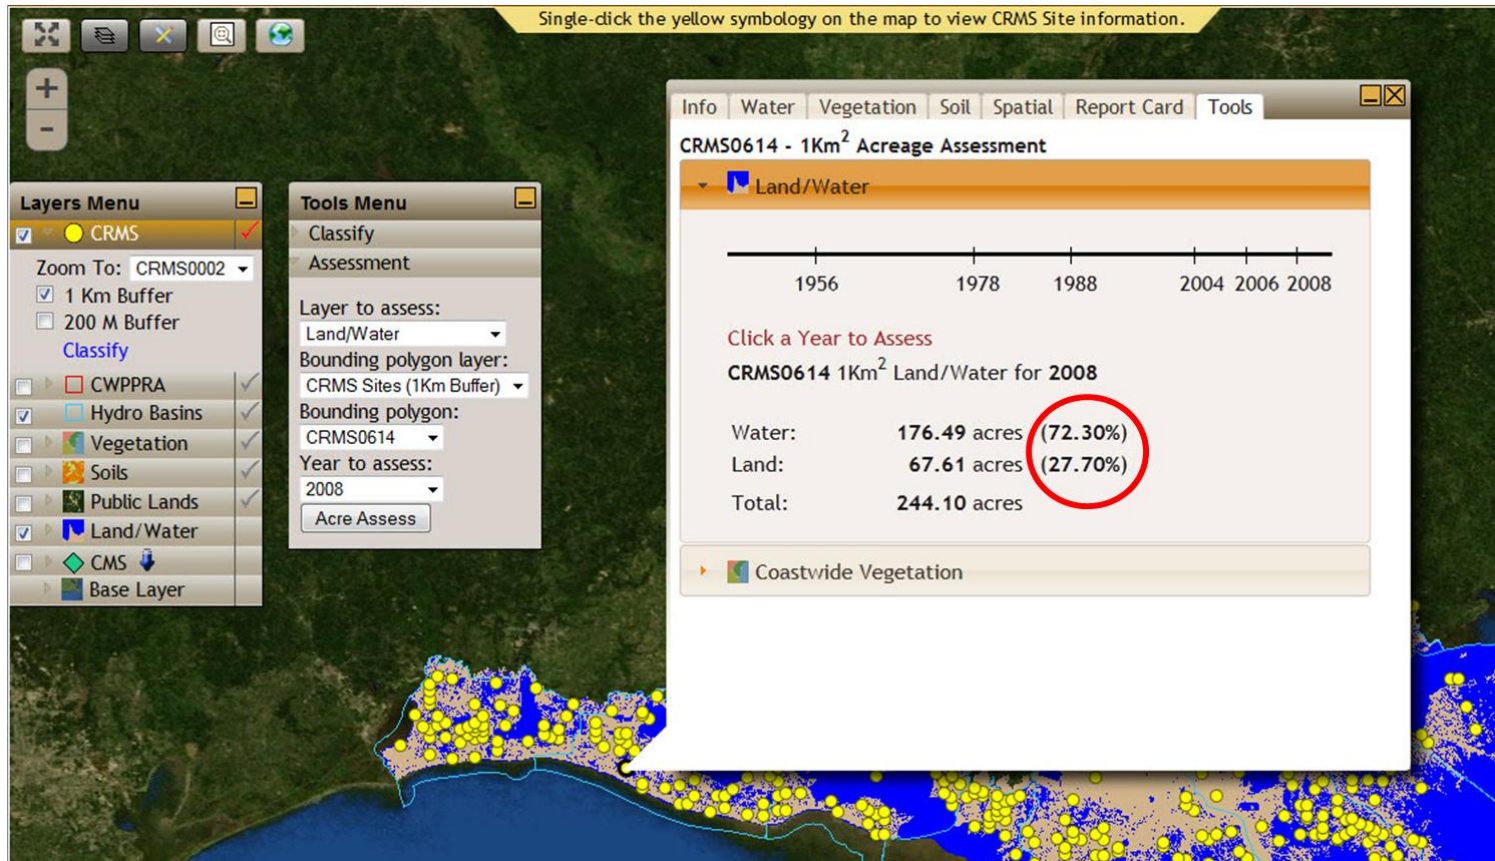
Single-click the yellow symbology on the map to view CRMS Site information.

+
-

Layers Menu
CRMS
Zoom To: CRMS0002
1 Km Buffer
200 M Buffer
Classify
CWPPRA
Hydro Basins
Vegetation
Soils
Public Lands
Land/Water
CMS
Base Layer

Tools Menu
Classify
Assessment
Layer to assess:
Land/Water
Bounding polygon layer:
CRMS Sites (1Km Buffer)
Bounding polygon:
CRMS0614
Year to assess:
2008
Acre Assess

Info | Water | Vegetation | Soil | Spatial | Report Card | Tools

CRMS0614 - 1Km$^2$ Acreage Assessment

Land/Water

1956 1978 1988 2004 2006 2008

Click a Year to Assess

CRMS0614 1Km$^2$ Land/Water for 2008

| Water: | 176.49 acres | (72.30%) |
|---|---|---|
| Land: | 67.61 acres | (27.70%) |
| Total: | 244.10 acres | |

Coastwide Vegetation